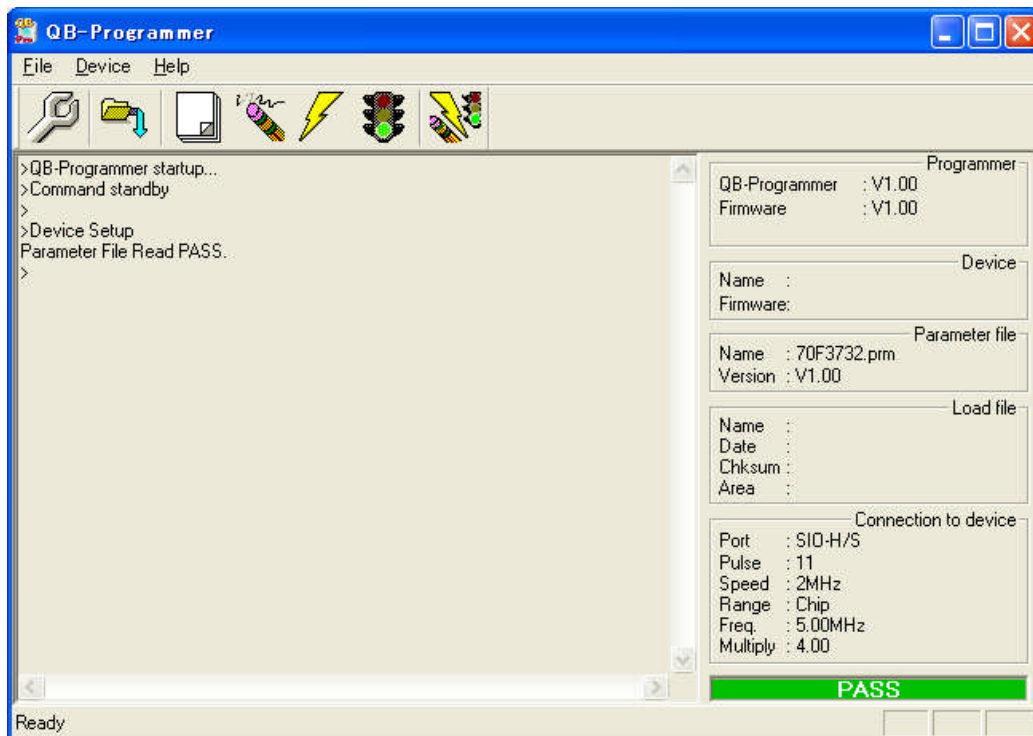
QB-Programmer

File Device Help

>QB-Programmer startup...
>Command standby
>
>Device Setup
Parameter File Read PASS.
>

Programmer
QB-Programmer : V1.00
Firmware : V1.00

Device
Name :
Firmware:

Parameter file
Name : 70F3732.prm
Version : V1.00

Load file
Name :
Date :
Chksum :
Area :

Connection to device
Port : SIO-H/S
Pulse : 11
Speed : 2MHz
Range : Chip
Freq. : 5.00MHz
Multiply : 4.00

PASS

Ready